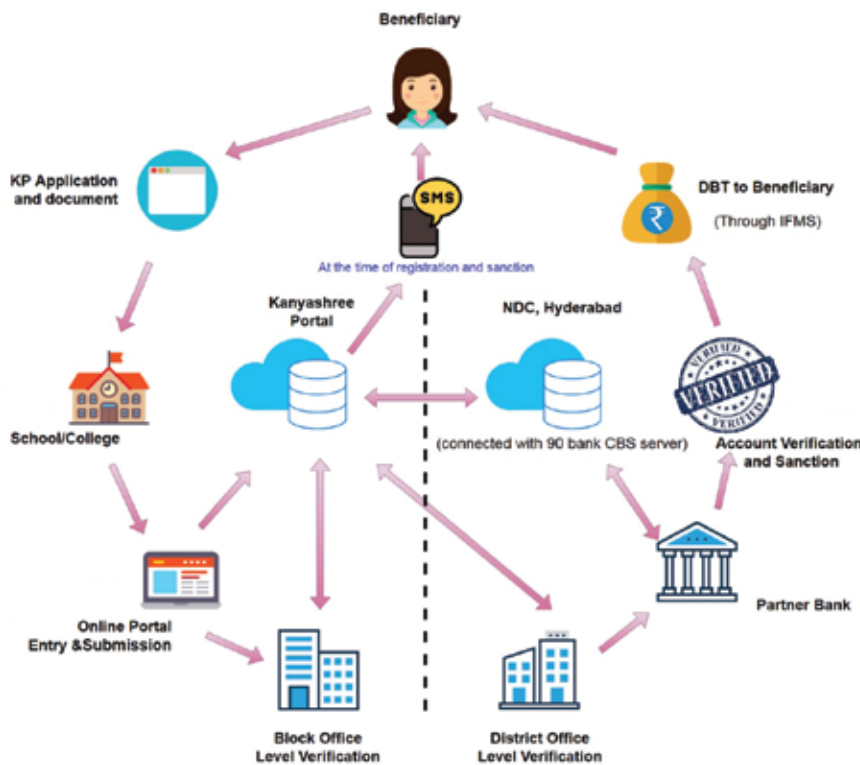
Beneficiary

KP Application and document

SMS

At the time of registration and sanction

DBT to Beneficiary

(Through IFMS)

Kanyashree Portal

NDC, Hyderabad

School/College

(connected with 90 bank CBS server)

VERIFIED

VERIFIED

VERIFIED

Account Verification and Sanction

Online Portal Entry &Submission

Partner Bank

Block Office Level Verification

District Office Level Verification